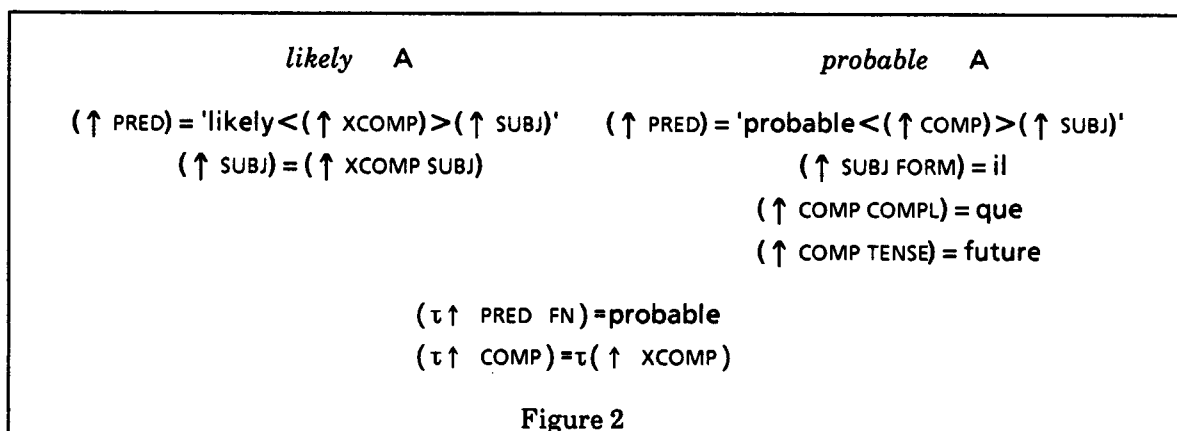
*likely* A

*probable* A

$(\uparrow$ PRED$)$ = 'likely$<(\uparrow$ XCOMP$)>(\uparrow$ SUBJ$)$'

$(\uparrow$ SUBJ$) = (\uparrow$ XCOMP SUBJ$)$

$(\uparrow$ PRED$)$ = 'probable$<(\uparrow$ COMP$)>(\uparrow$ SUBJ$)$'

$(\uparrow$ SUBJ FORM$)$ = il

$(\uparrow$ COMP COMPL$)$ = que

$(\uparrow$ COMP TENSE$)$ = future

$(\tau\uparrow$ PRED FN$)$ = probable

$(\tau\uparrow$ COMP$) = \tau(\uparrow$ XCOMP$)$

Figure 2